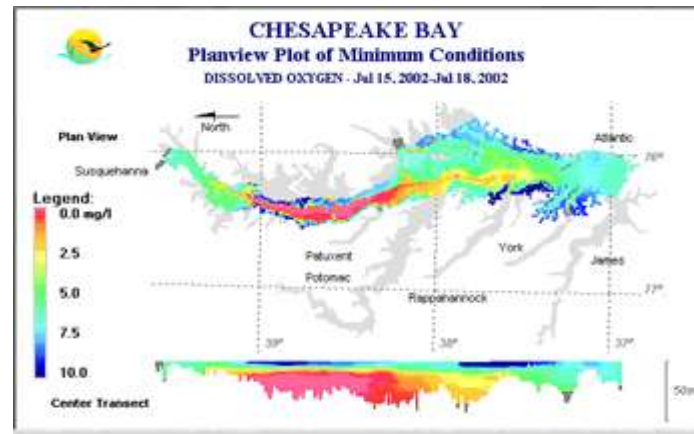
CHESAPEAKE BAY
Planview Plot of Minimum Conditions
DISSOLVED OXYGEN - Jul 15, 2002-Jul 18, 2002

North

Plan View

Susquehanna

Atlantic

76°

Legend:
0.0 mg/l
2.5
5.0
7.5
10.0

Patuxent
Potomac
York
James
Rappahannock

77°

39°
38°
37°

Center Transect

50m